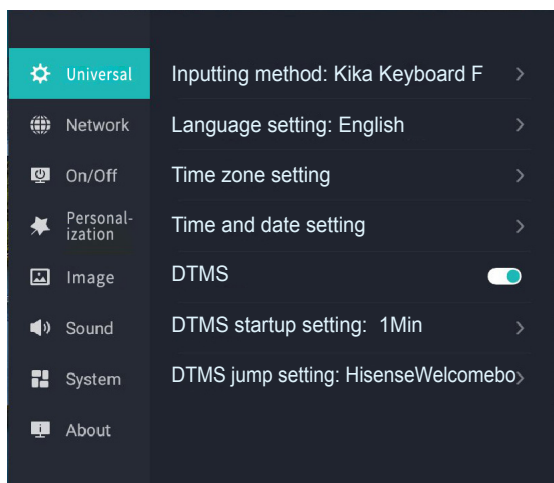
Universal
Network
On/Off
Personalization
Image
Sound
System
About

Inputting method: Kika Keyboard F >
Language setting: English >
Time zone setting >
Time and date setting >
DTMS
DTMS startup setting: 1Min >
DTMS jump setting: HisenseWelcomebo>